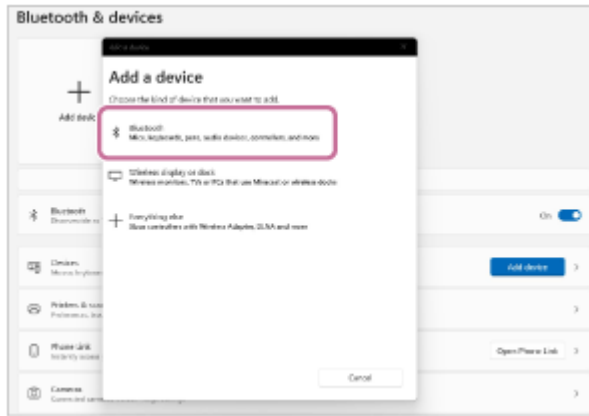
Bluetooth & devices

Add a device

Add a device

Choose the kind of device that you want to add.

Bluetooth
Mice, keyboards, pens, audio devices, controllers, and more

Wireless display or dock
Wireless monitors, TVs or PCs that use Miracast or wireless docks

Everything else
Xbox controllers with Wireless Adapter, DLNA and more

Add devic

Bluetooth
Discoverable a

On

Devices
Mouse, keyboa

Add device

Printers & sca
Preferences, tro

Phone Link
Instantly access

Open Phone Link

Cameras
Connected cam

Cancel